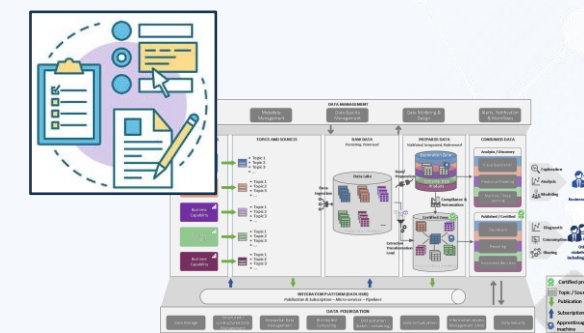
DATA MANAGEMENT

Metadata Management

Data Quality Management

Data Modeling & Design

Alerts, Notification & Subscriptions

TOPICS AND SOURCES

RAW DATA

PREPARED DATA

CONSUMER DATA

Business Capability

Business Capability

Business Capability

• Topic 1
• Topic 2
• Topic 3

• Topic 1
• Topic 2
• Topic 3

• Topic 1
• Topic 2
• Topic 3

• Topic 1
• Topic 2
• Topic 3

Data Lake

Compliance & Automation

Certified Data

Analysis / Discovery

Published / Certified

Exploration

Analysis

Modeling

Diagnostic

Consumption

Sharing

INTEGRATION PLATFORM (DATA HUB)
Publication & Subscription – Microservices – Pipelines

DATA FOUNDATION

Certified pr

Topic / Sour

Publication

Subscripti

Approved